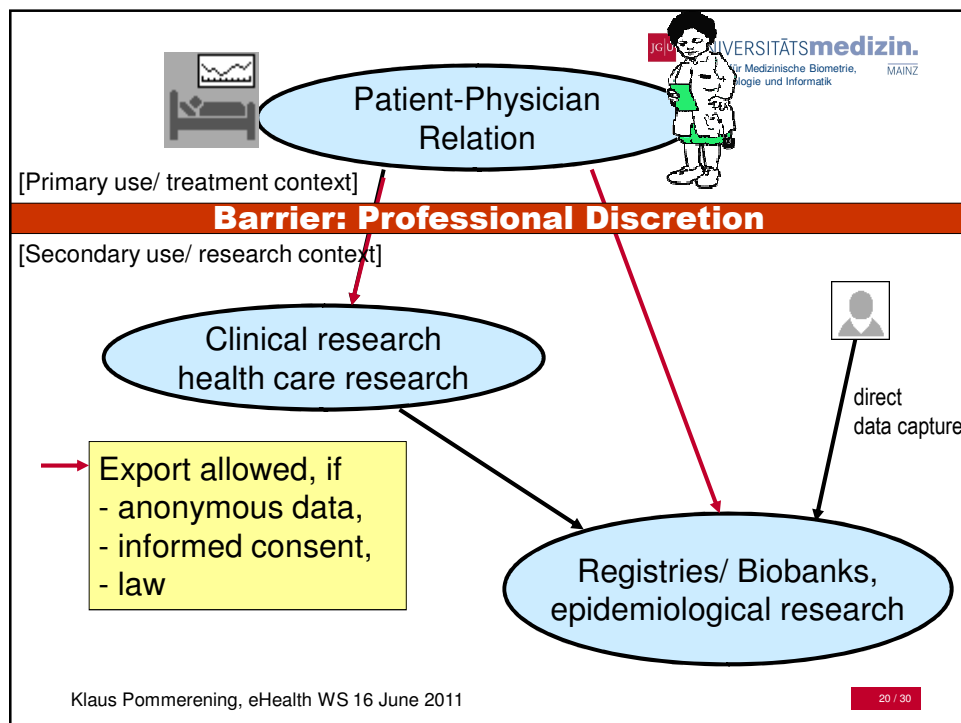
JG|U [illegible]VERSITÄTSmedizin.
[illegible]ür Medizinische Biometrie, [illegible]logie und Informatik
MAINZ

Patient-Physician Relation

[Primary use/ treatment context]

Barrier: Professional Discretion

[Secondary use/ research context]

Clinical research health care research

direct data capture

Export allowed, if
- anonymous data,
- informed consent,
- law

Registries/ Biobanks, epidemiological research

Klaus Pommerening, eHealth WS 16 June 2011

20 / 30